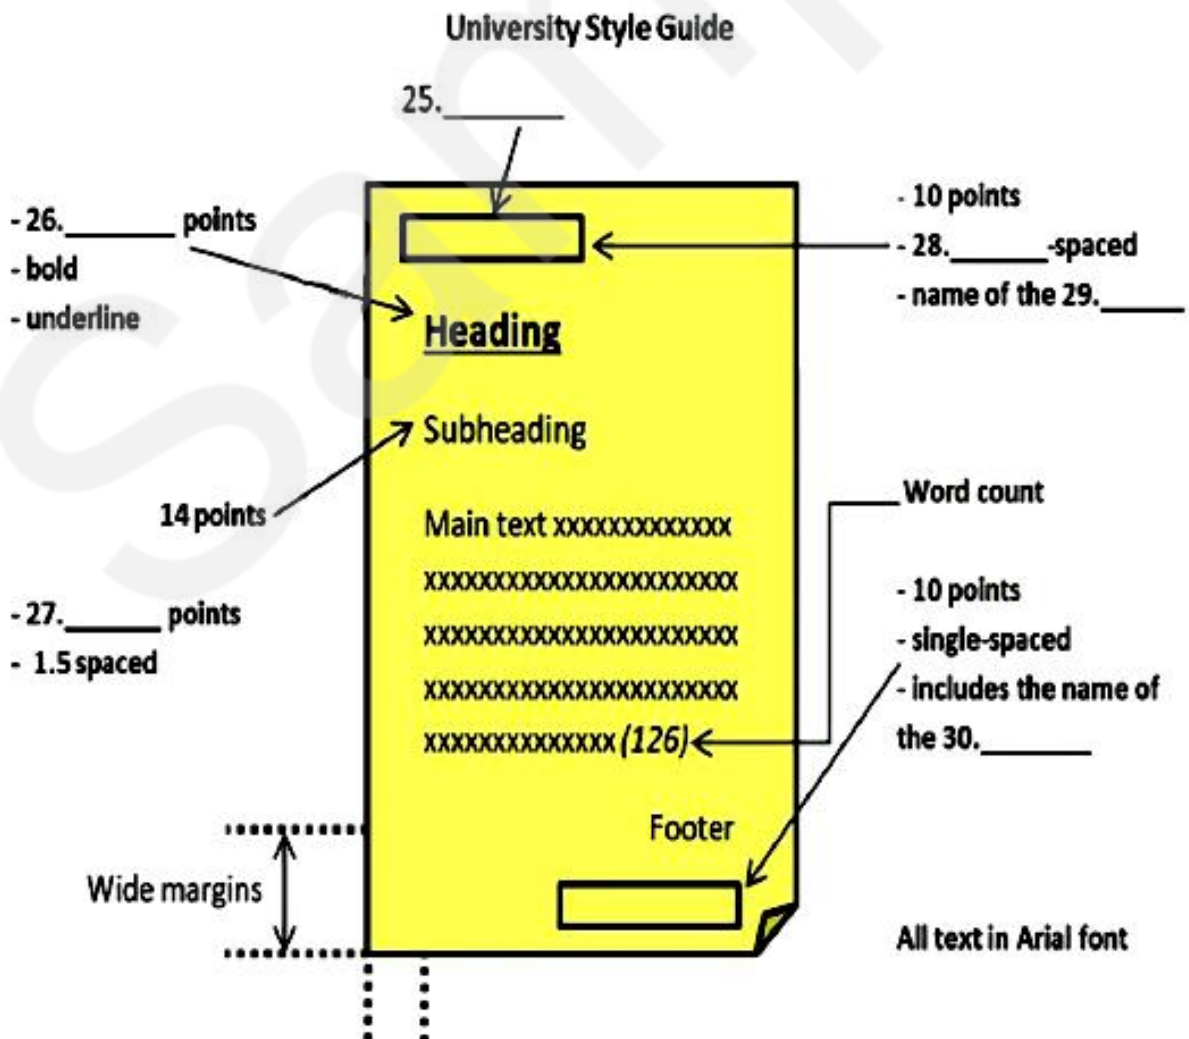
University Style Guide

25.________

- 26.________ points
- bold
- underline

- 10 points
- 28.________-spaced
- name of the 29.______

Heading

Subheading

14 points

Main text xxxxxxxxxxxxx xxxxxxxxxxxxxxxxxxxxxxxx xxxxxxxxxxxxxxxxxxxxxxxx xxxxxxxxxxxxxxxxxxxxxxxx xxxxxxxxxxxxxx *(126)*

Word count

- 27.______ points
- 1.5 spaced

- 10 points
- single-spaced
- includes the name of the 30.________

Footer

Wide margins

All text in Arial font